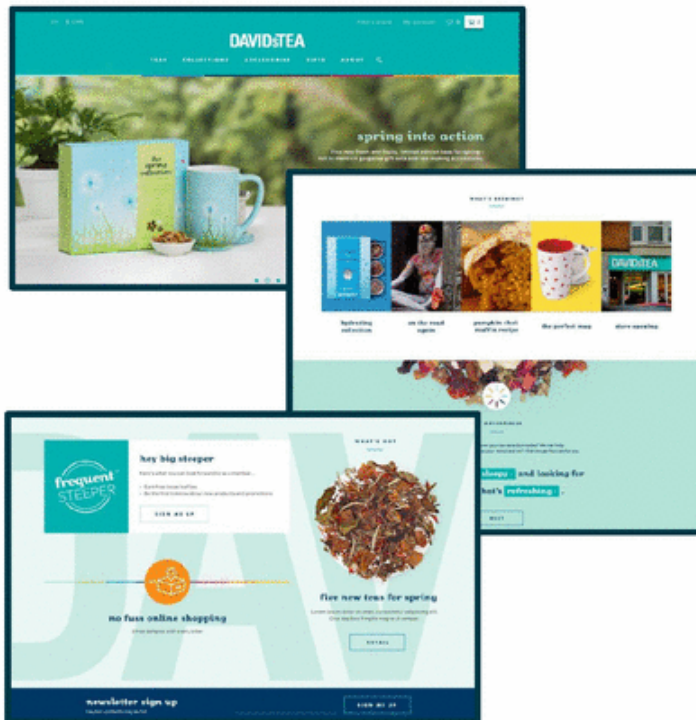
DAVIDsTEA

TEAS COLLECTIONS ACCESSORIES GIFTS ABOUT

spring into action

the spring collection

WHAT'S BREWING

hydrating collection

on the road again

pumpkin chai muffin recipe

the perfect mug

store opening

DAVIDsTEA

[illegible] sleepy and looking for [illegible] that's refreshing

hey big steeper

frequent STEEPER

SIGN ME UP

WHAT'S HOT

five new teas for spring

DETAIL

no fuss online shopping

newsletter sign up

SIGN ME UP